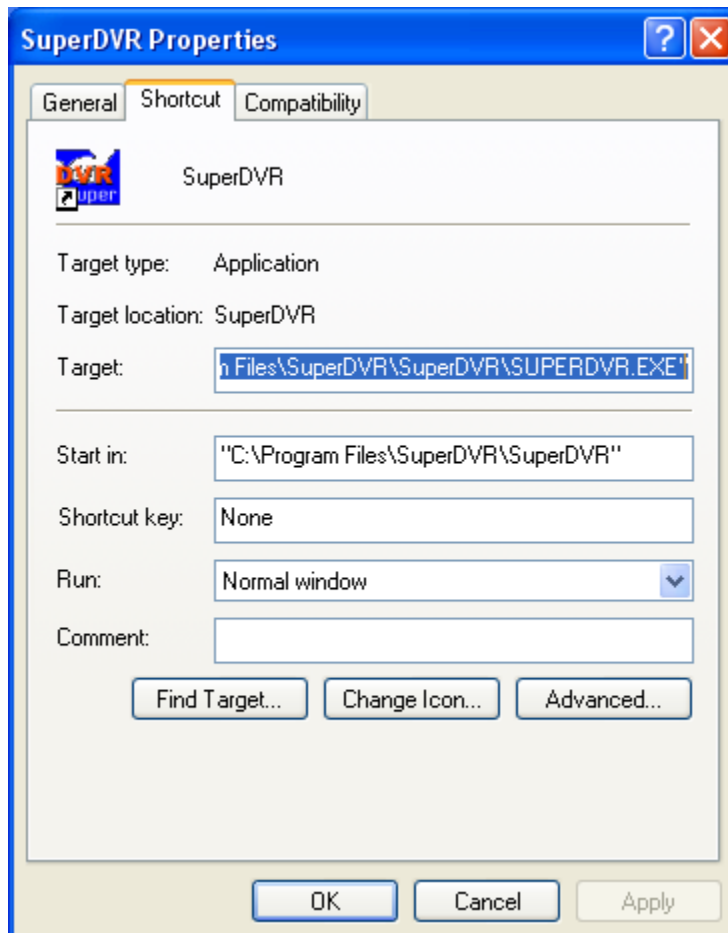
SuperDVR Properties

General Shortcut Compatibility

DVR uper

SuperDVR

Target type: Application

Target location: SuperDVR

Target: n Files\SuperDVR\SuperDVR\SUPERDVR.EXE"

Start in: "C:\Program Files\SuperDVR\SuperDVR"

Shortcut key: None

Run: Normal window

Comment:

Find Target... Change Icon... Advanced...

OK Cancel Apply